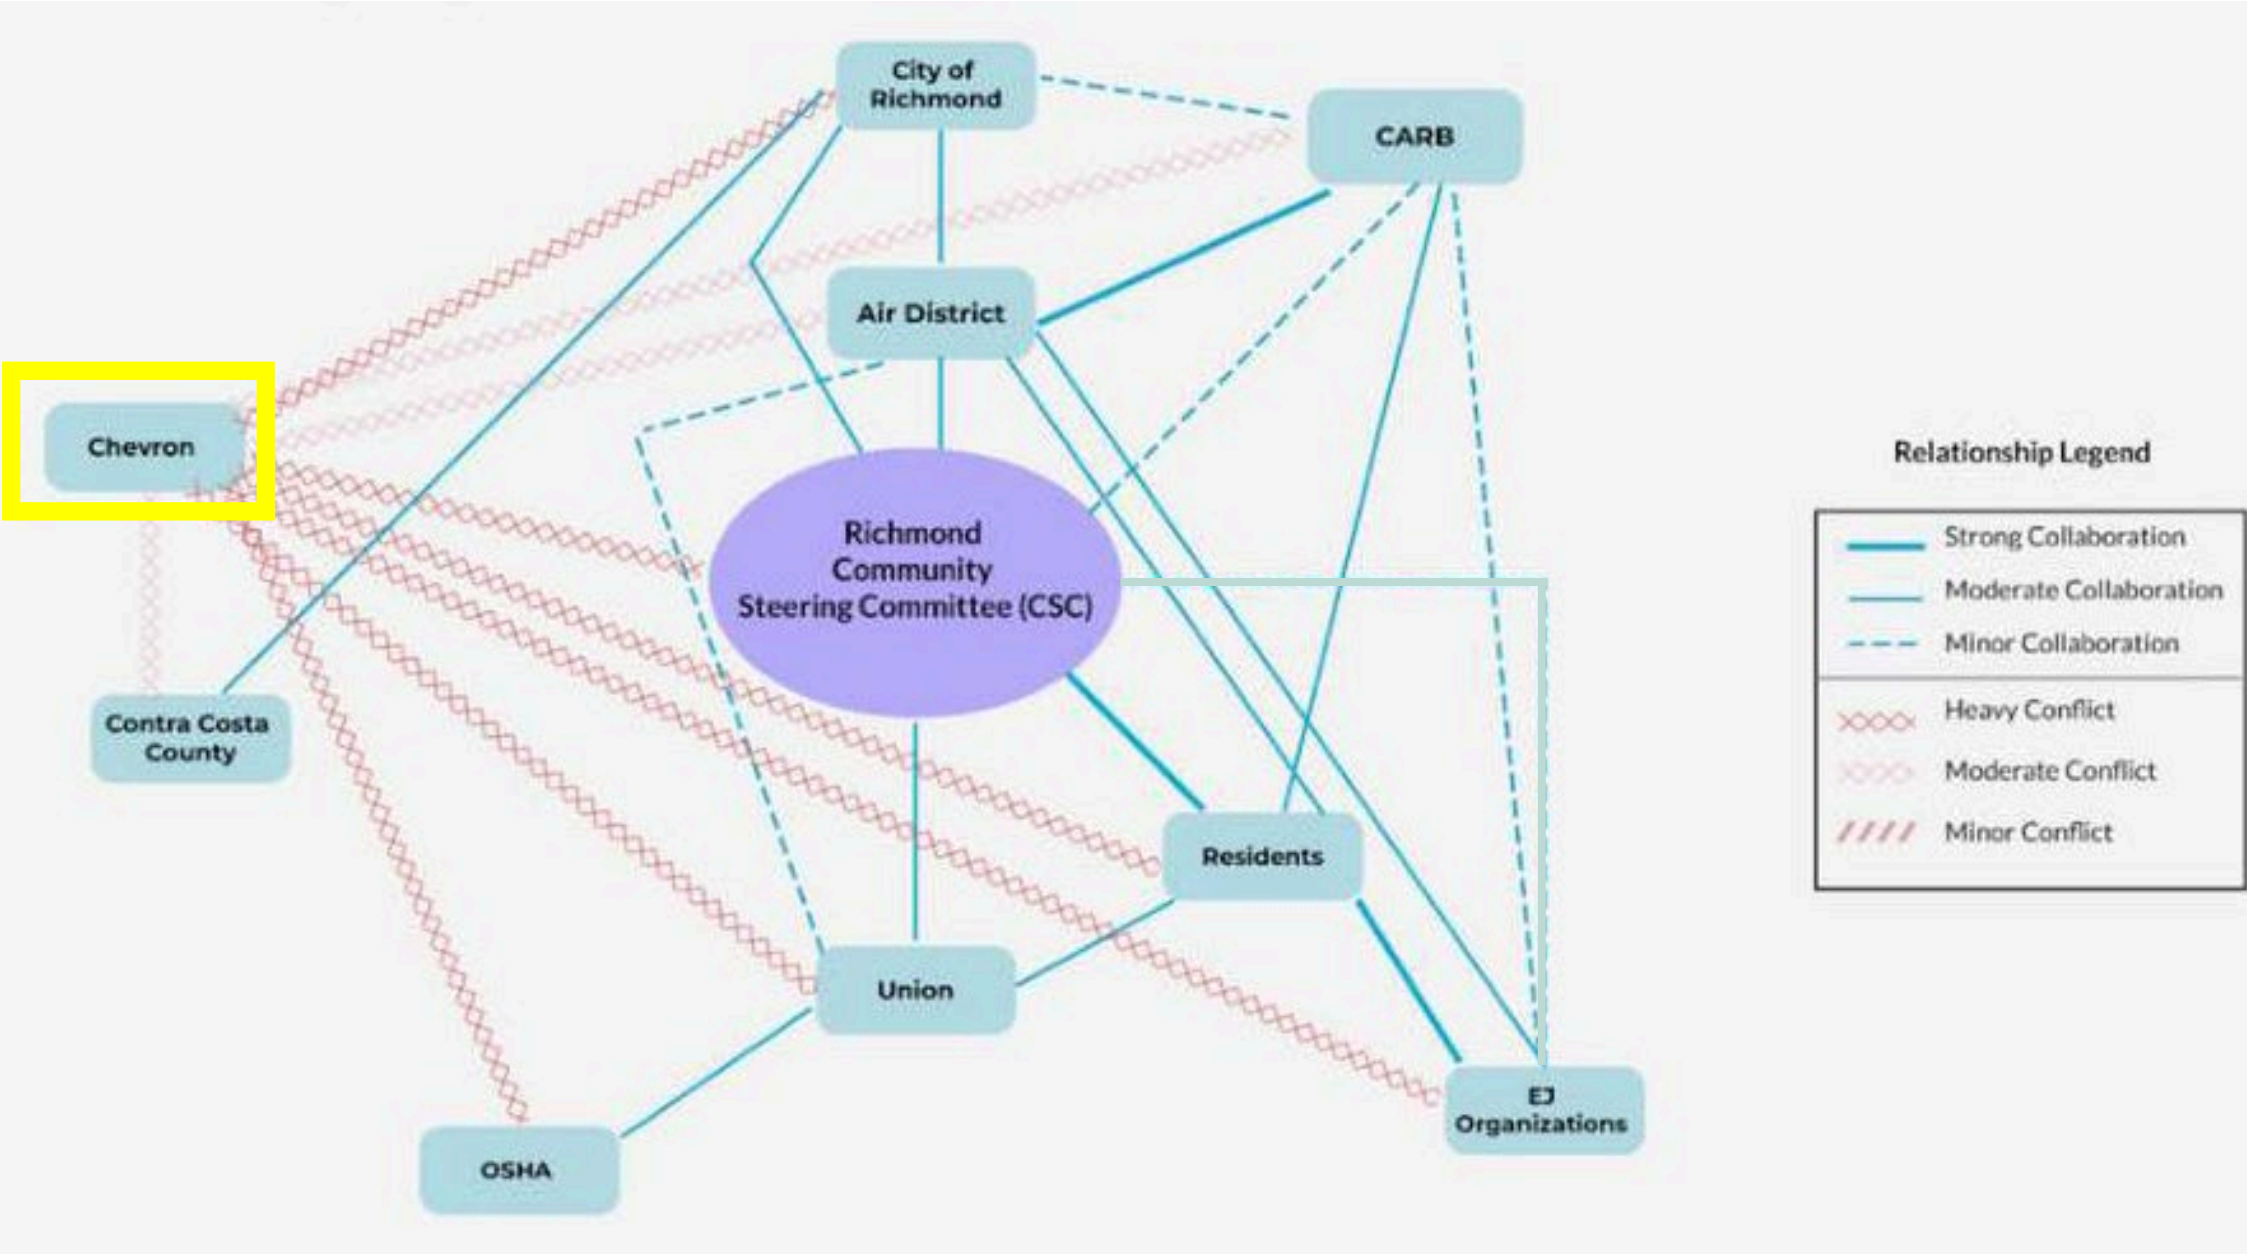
City of Richmond

CARB

Air District

Chevron

Richmond Community Steering Committee (CSC)

Contra Costa County

Residents

Union

OSHA

EJ Organizations

Relationship Legend

Strong Collaboration
Moderate Collaboration
Minor Collaboration
Heavy Conflict
Moderate Conflict
Minor Conflict